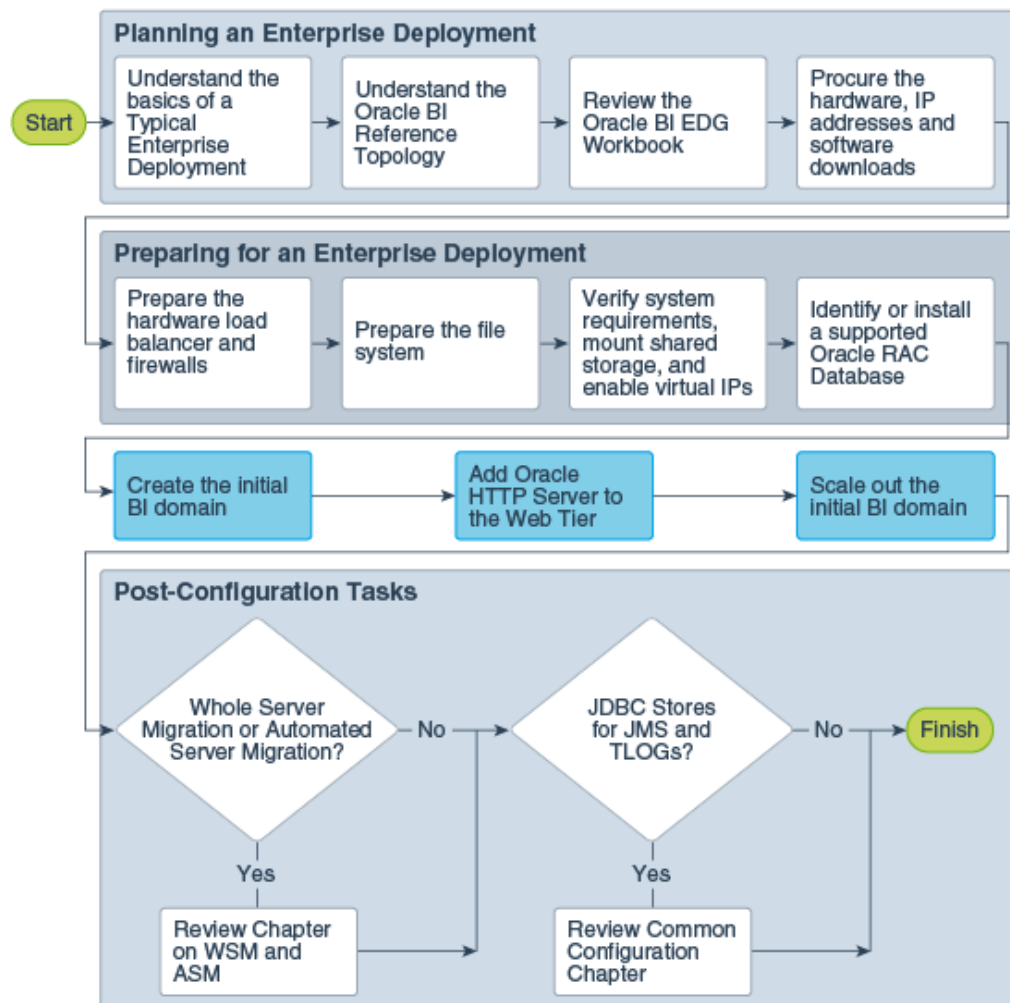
Planning an Enterprise Deployment

Start

Understand the basics of a Typical Enterprise Deployment

Understand the Oracle BI Reference Topology

Review the Oracle BI EDG Workbook

Procure the hardware, IP addresses and software downloads

Preparing for an Enterprise Deployment

Prepare the hardware load balancer and firewalls

Prepare the file system

Verify system requirements, mount shared storage, and enable virtual IPs

Identify or install a supported Oracle RAC Database

Create the initial BI domain

Add Oracle HTTP Server to the Web Tier

Scale out the initial BI domain

Post-Configuration Tasks

Whole Server Migration or Automated Server Migration?

No

JDBC Stores for JMS and TLOGs?

No

Finish

Yes

Yes

Review Chapter on WSM and ASM

Review Common Configuration Chapter